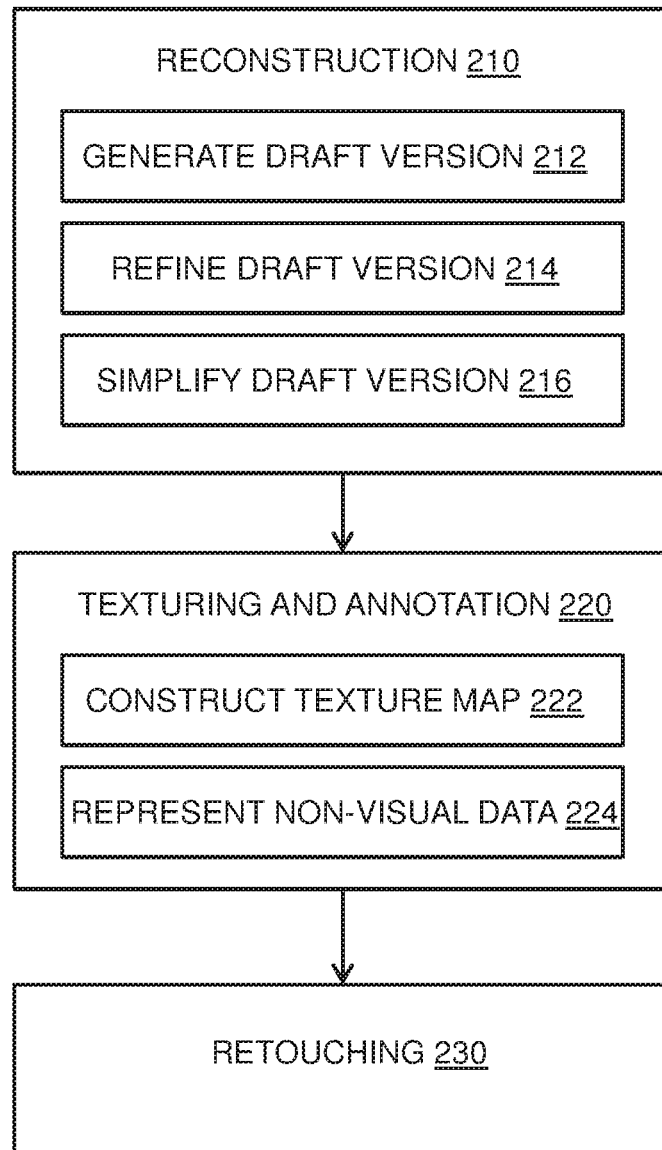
RECONSTRUCTION 210

GENERATE DRAFT VERSION 212

REFINE DRAFT VERSION 214

SIMPLIFY DRAFT VERSION 216

TEXTURING AND ANNOTATION 220

CONSTRUCT TEXTURE MAP 222

REPRESENT NON-VISUAL DATA 224

RETOUCHING 230